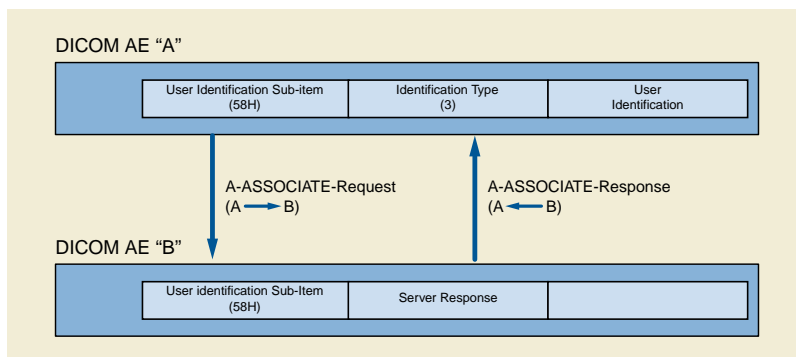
DICOM AE “A”

| User Identification Sub-item (58H) | Identification Type (3) | User Identification |
|---|---|---|

A-ASSOCIATE-Request (A → B)

A-ASSOCIATE-Response (A ← B)

DICOM AE “B”

| User identification Sub-Item (58H) | Server Response | |
|---|---|---|